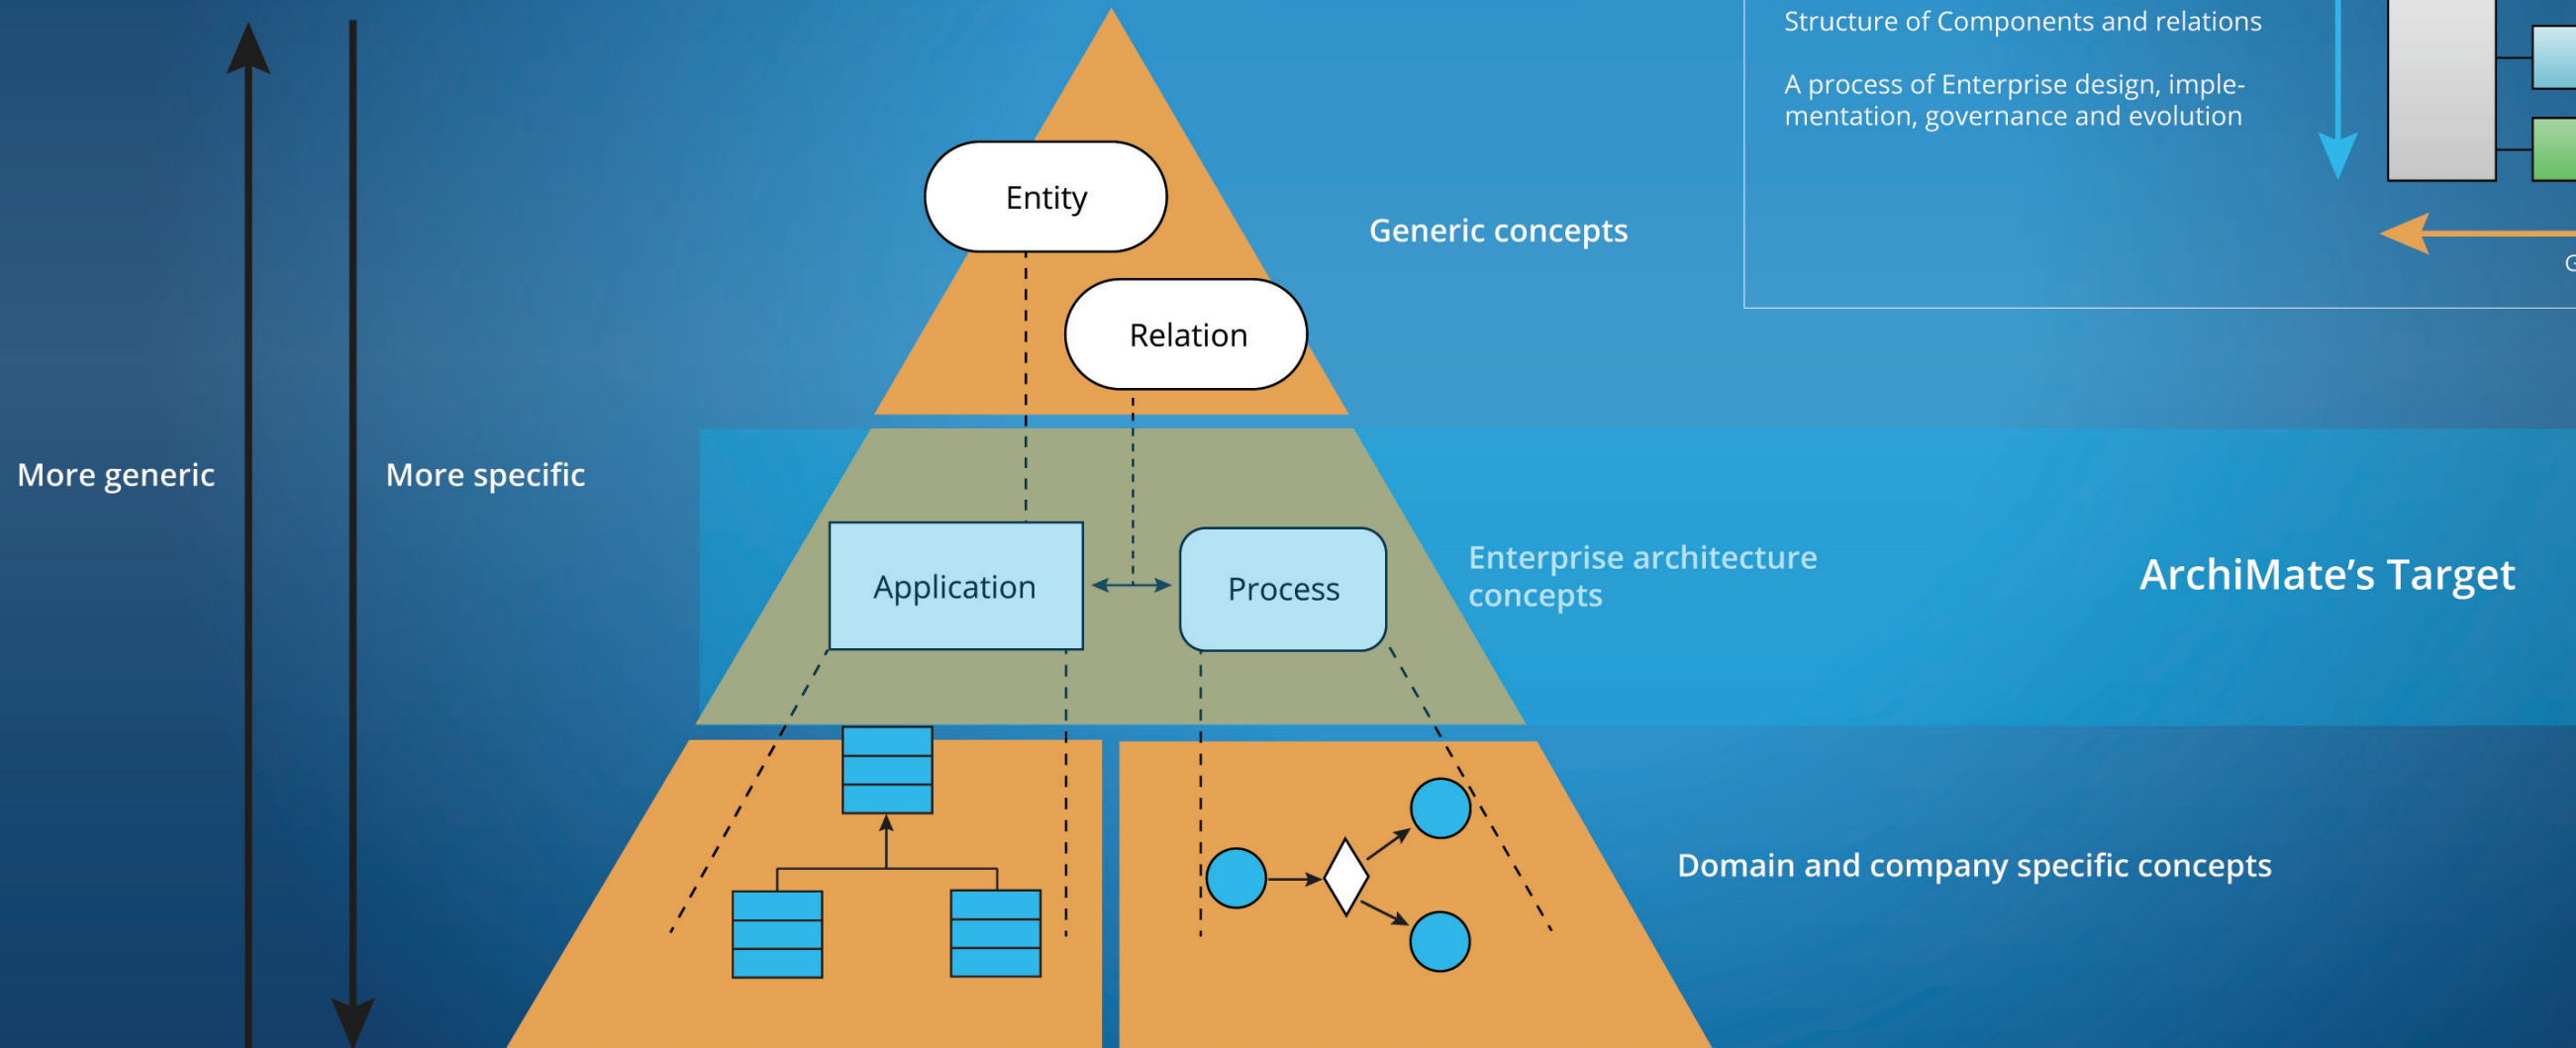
Structure of Components and relations

A process of Enterprise design, implementation, governance and evolution

More generic

More specific

Entity

Relation

Generic concepts

Application

Process

Enterprise architecture concepts

ArchiMate's Target

Domain and company specific concepts

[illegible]